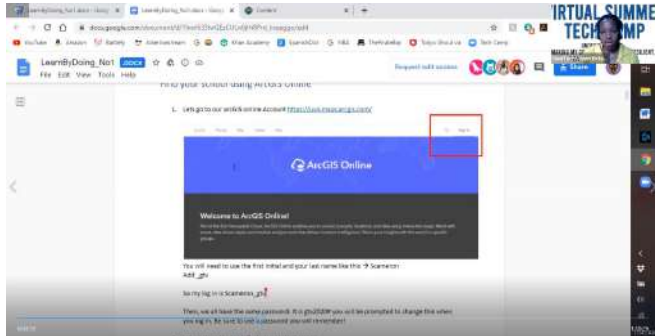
LearnByDoing_Notes

File Edit View Tools Help

Request edit access

Share

IRTUAL SUMME TECH CAMP

Find your school using ArcGIS Online

1. Lets go to our arcGIS online Account https://www.arcgis.com/

ArcGIS Online

Welcome to ArcGIS Online!

You will need to use the first initial and your last name like this → Scameron Add _gis

So my log in is Scameron_gis

Then, we all have the same password. It is gisuSSEW you will be prompted to change this when you log in. Be sure to use a password you will remember!